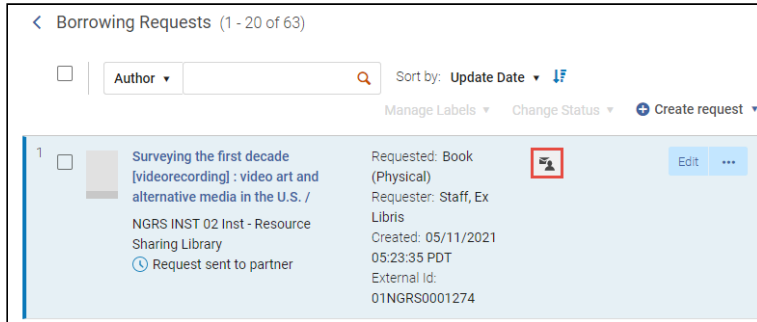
Borrowing Requests (1 - 20 of 63)

Author ▾

Sort by: Update Date ▾

Manage Labels ▾ Change Status ▾ Create request ▾

1

Surveying the first decade [videorecording] : video art and alternative media in the U.S. /

NGRS INST 02 Inst - Resource Sharing Library

Request sent to partner

Requested: Book (Physical)

Requester: Staff, Ex Libris

Created: 05/11/2021 05:23:35 PDT

External Id: 01NGRS0001274

Edit ···